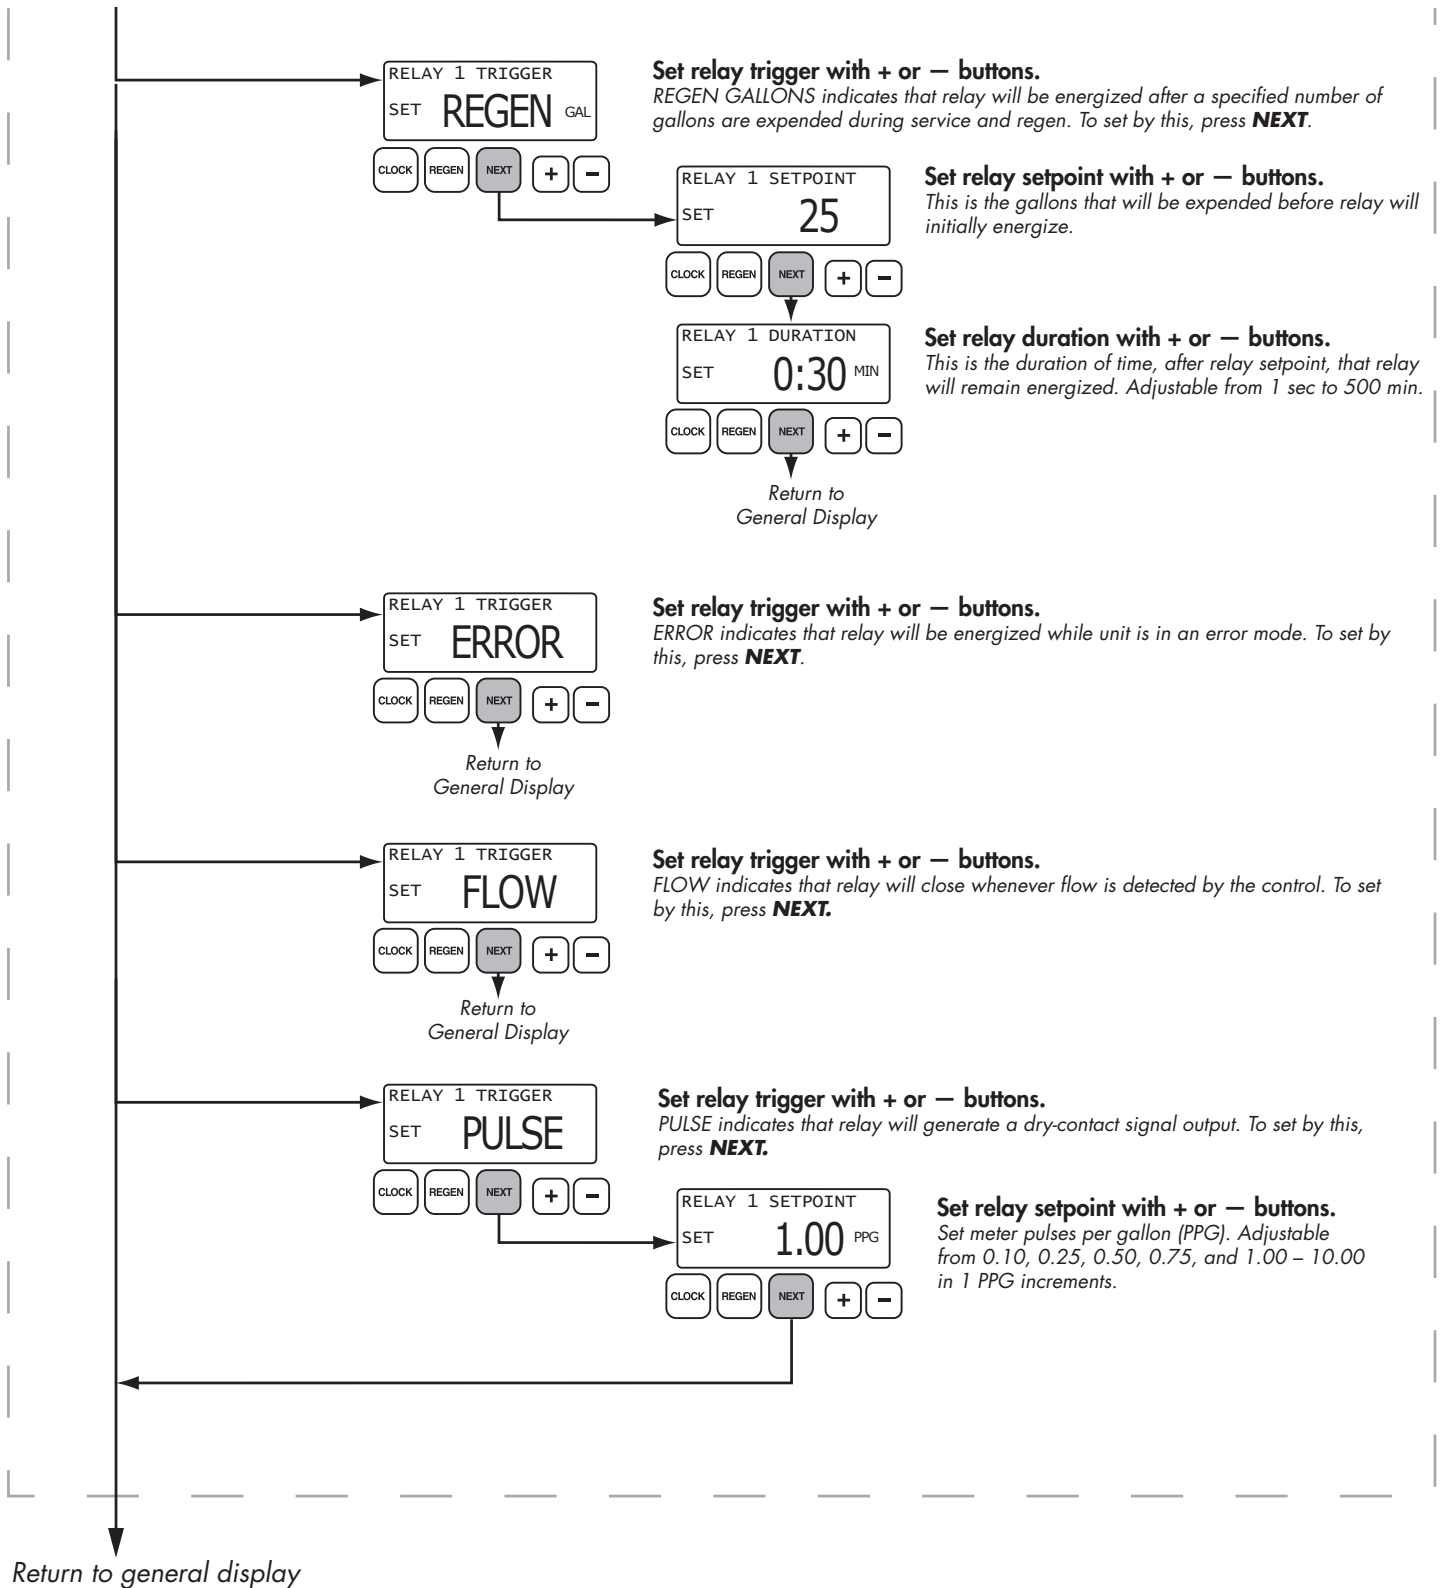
RELAY 1 TRIGGER
SET REGEN GAL

CLOCK REGEN NEXT + −

**Set relay trigger with + or − buttons.**
*REGEN GALLONS indicates that relay will be energized after a specified number of gallons are expended during service and regen. To set by this, press **NEXT**.*

RELAY 1 SETPOINT
SET 25

CLOCK REGEN NEXT + −

**Set relay setpoint with + or − buttons.**
*This is the gallons that will be expended before relay will initially energize.*

RELAY 1 DURATION
SET 0:30 MIN

CLOCK REGEN NEXT + −

**Set relay duration with + or − buttons.**
*This is the duration of time, after relay setpoint, that relay will remain energized. Adjustable from 1 sec to 500 min.*

Return to General Display

RELAY 1 TRIGGER
SET ERROR

CLOCK REGEN NEXT + −

**Set relay trigger with + or − buttons.**
*ERROR indicates that relay will be energized while unit is in an error mode. To set by this, press **NEXT**.*

Return to General Display

RELAY 1 TRIGGER
SET FLOW

CLOCK REGEN NEXT + −

**Set relay trigger with + or − buttons.**
*FLOW indicates that relay will close whenever flow is detected by the control. To set by this, press **NEXT.***

Return to General Display

RELAY 1 TRIGGER
SET PULSE

CLOCK REGEN NEXT + −

**Set relay trigger with + or − buttons.**
*PULSE indicates that relay will generate a dry-contact signal output. To set by this, press **NEXT.***

RELAY 1 SETPOINT
SET 1.00 PPG

CLOCK REGEN NEXT + −

**Set relay setpoint with + or − buttons.**
*Set meter pulses per gallon (PPG). Adjustable from 0.10, 0.25, 0.50, 0.75, and 1.00 – 10.00 in 1 PPG increments.*

Return to general display